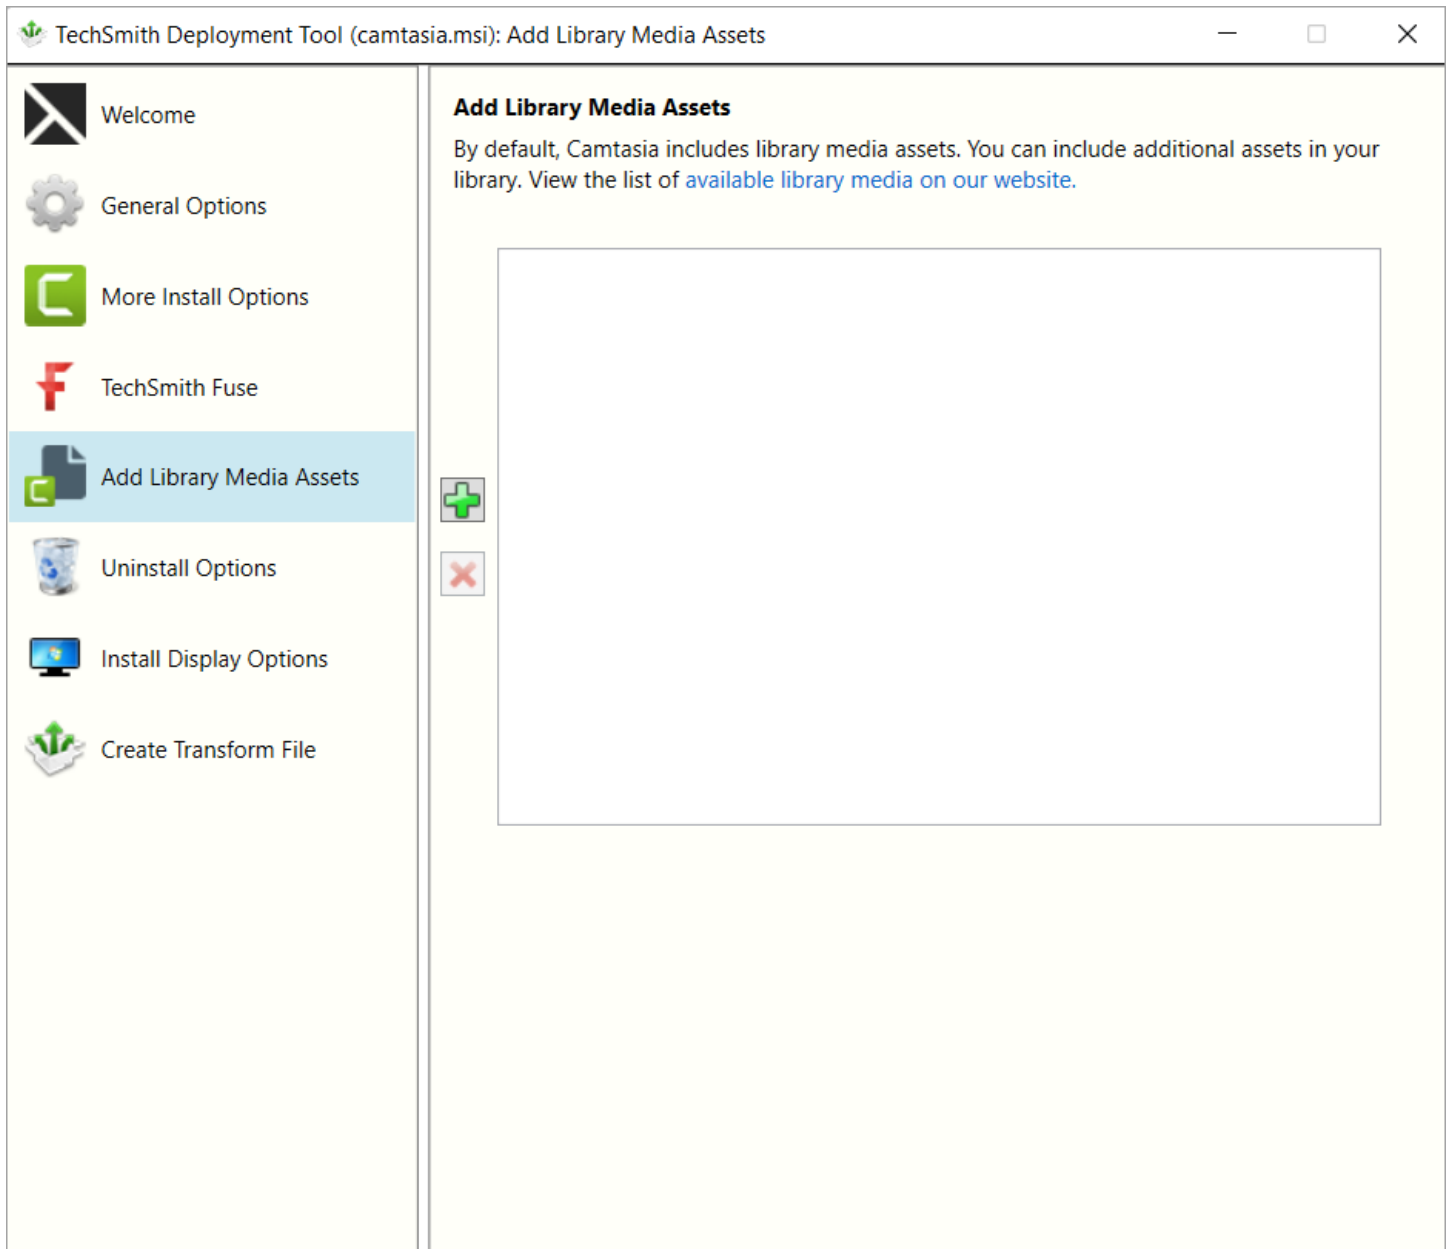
TechSmith Deployment Tool (camtasia.msi): Add Library Media Assets

Welcome

General Options

More Install Options

TechSmith Fuse

Add Library Media Assets

Uninstall Options

Install Display Options

Create Transform File

Add Library Media Assets

By default, Camtasia includes library media assets. You can include additional assets in your library. View the list of available library media on our website.